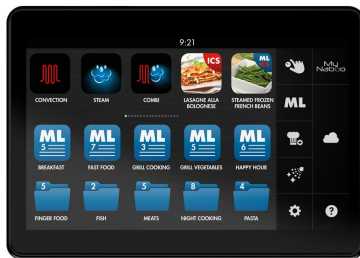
9:21

CONVECTION
STEAM
COMBI
ICS
LASAGNE ALLA BOLOGNESE
ICS
STEAMED FROZEN FRENCH BEANS

ML 5
BREAKFAST
ML 7
FAST FOOD
ML 3
GRILL COOKING
ML 5
GRILL VEGETABLES
ML 6
HAPPY HOUR

5
FINGER FOOD
2
FISH
5
MEATS
8
NIGHT COOKING
4
PASTA

ML
My Naboo
?